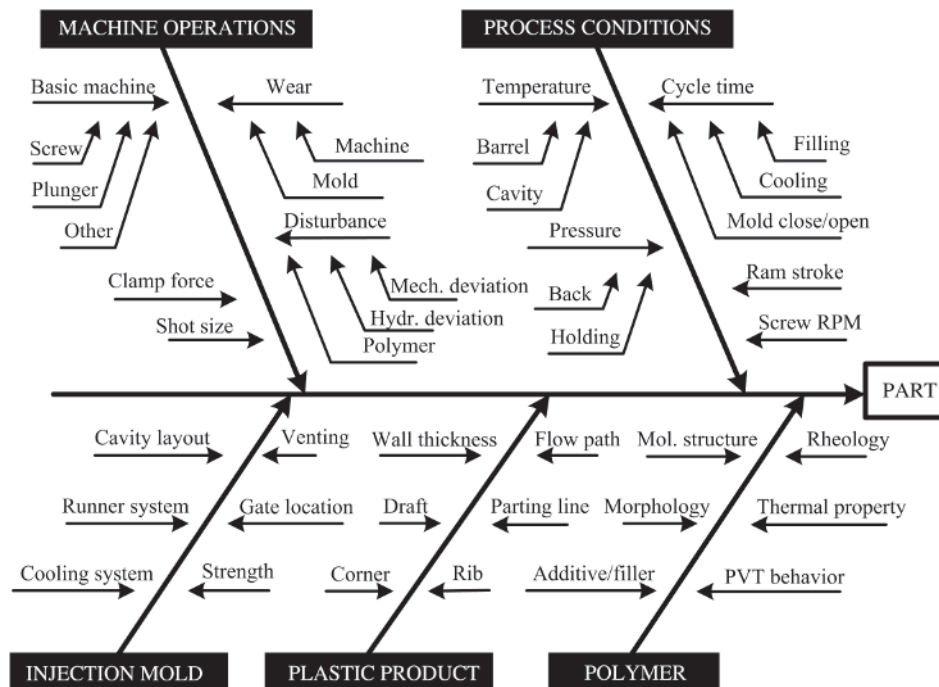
MACHINE OPERATIONS

Basic machine

Screw

Plunger

Other

Wear

Machine

Mold

Disturbance

Mech. deviation

Hydr. deviation

Polymer

Clamp force

Shot size

PROCESS CONDITIONS

Temperature

Barrel

Cavity

Pressure

Back

Holding

Cycle time

Filling

Cooling

Mold close/open

Ram stroke

Screw RPM

PART

Cavity layout

Venting

Runner system

Gate location

Cooling system

Strength

Wall thickness

Draft

Corner

Rib

Flow path

Parting line

Additive/filler

Mol. structure

Morphology

Rheology

Thermal property

PVT behavior

INJECTION MOLD

PLASTIC PRODUCT

POLYMER